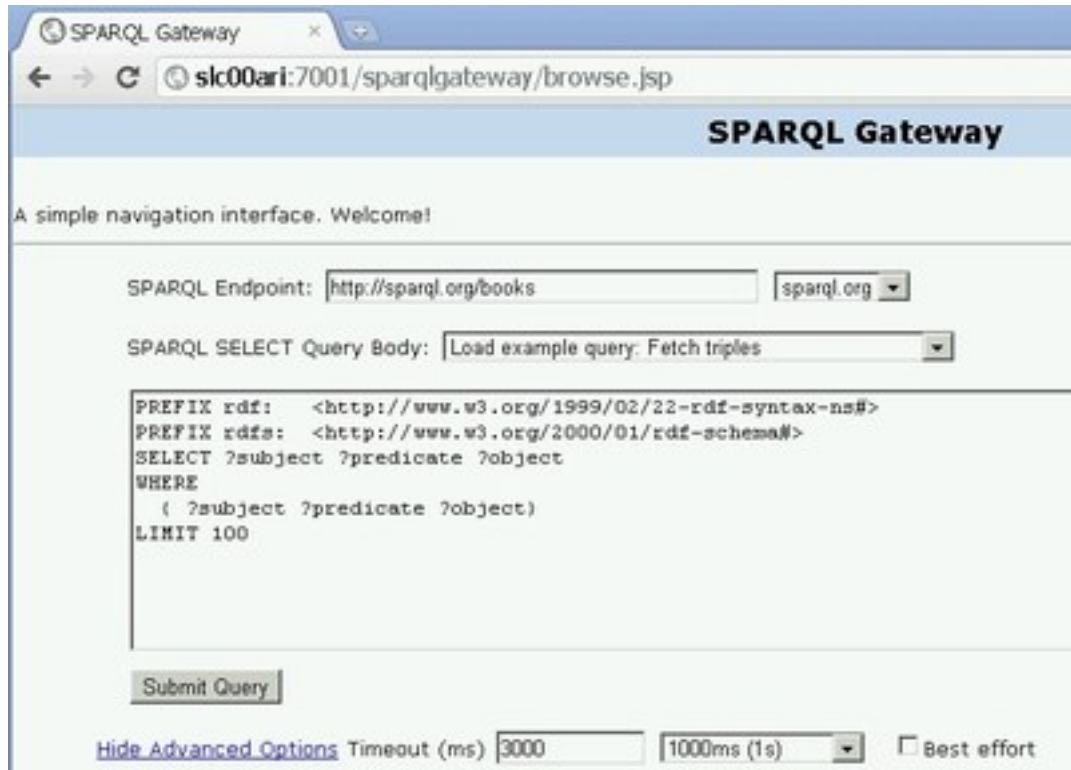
SPARQL Gateway ×

slc00ari:7001/sparqlgateway/browse.jsp

SPARQL Gateway

A simple navigation interface. Welcome!

SPARQL Endpoint: http://sparql.org/books sparql.org

SPARQL SELECT Query Body: Load example query: Fetch triples

PREFIX rdf: <http://www.w3.org/1999/02/22-rdf-syntax-ns#>
PREFIX rdfs: <http://www.w3.org/2000/01/rdf-schema#>
SELECT ?subject ?predicate ?object
WHERE
( ?subject ?predicate ?object)
LIMIT 100

Submit Query

Hide Advanced Options Timeout (ms) 3000 1000ms (1s) Best effort